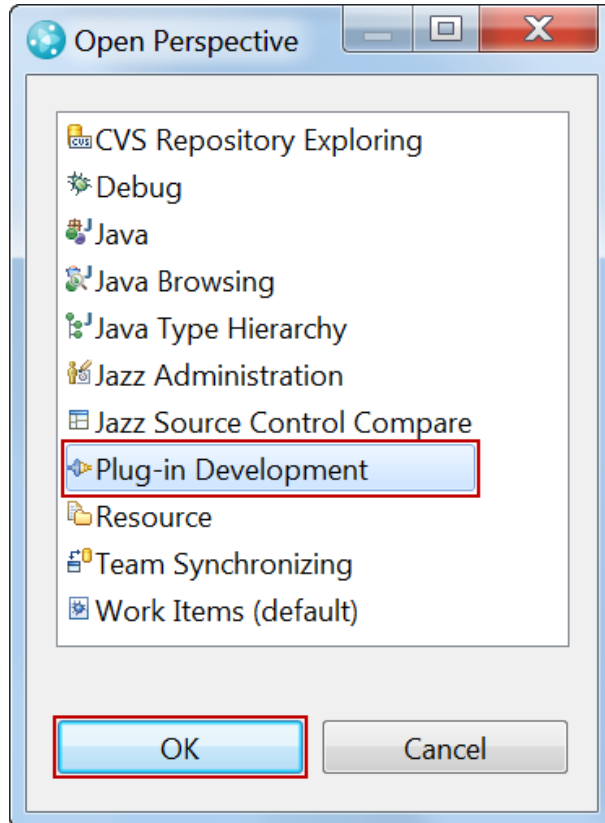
Open Perspective

CVS Repository Exploring
Debug
Java
Java Browsing
Java Type Hierarchy
Jazz Administration
Jazz Source Control Compare
Plug-in Development
Resource
Team Synchronizing
Work Items (default)

OK
Cancel